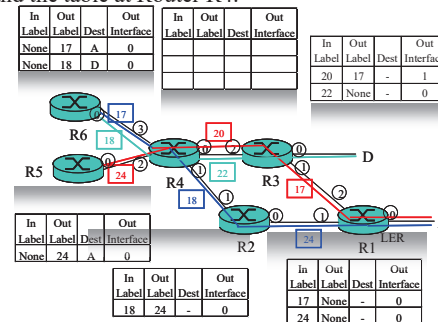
the table at Router R4.

| In Label | Out Label | Dest | Out Interface |
|---|---|---|---|
| None | 17 | A | 0 |
| None | 18 | D | 0 |

| In Label | Out Label | Dest | Out Interface |
|---|---|---|---|
| | | | |
| | | | |
| | | | |
| | | | |

| In Label | Out Label | Dest | Out Interface |
|---|---|---|---|
| 20 | 17 | - | 1 |
| 22 | None | - | 0 |

R6
17
18
0
3
R5
0
24
2
20
0
0
1
R4
22
R3
0
D
1
18
17
2
1
0
1
0
R2
24
R1
LER

| In Label | Out Label | Dest | Out Interface |
|---|---|---|---|
| None | 24 | A | 0 |

| In Label | Out Label | Dest | Out Interface |
|---|---|---|---|
| 18 | 24 | - | 0 |

| In Label | Out Label | Dest | Out Interface |
|---|---|---|---|
| 17 | None | - | 0 |
| 24 | None | - | 0 |